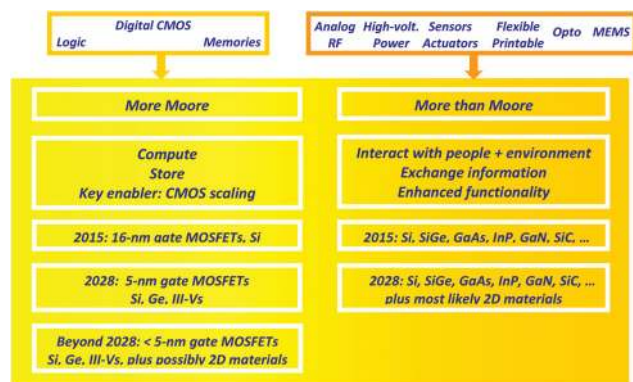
Digital CMOS
Logic Memories

Analog RF High-volt. Power Sensors Actuators Flexible Printable Opto MEMS

More Moore

Compute
Store
Key enabler: CMOS scaling

2015: 16-nm gate MOSFETs, Si

2028: 5-nm gate MOSFETs
Si, Ge, III-Vs

Beyond 2028: < 5-nm gate MOSFETs
Si, Ge, III-Vs, plus possibly 2D materials

More than Moore

Interact with people + environment
Exchange information
Enhanced functionality

2015: Si, SiGe, GaAs, InP, GaN, SiC, ...

2028: Si, SiGe, GaAs, InP, GaN, SiC, ...
plus most likely 2D materials